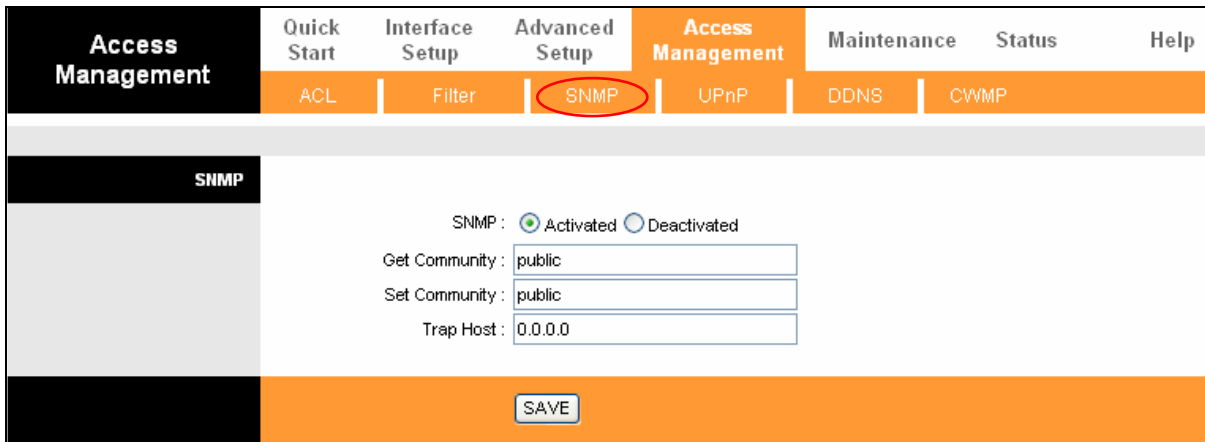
Access Management

Quick Start | Interface Setup | Advanced Setup | Access Management | Maintenance | Status | Help

ACL | Filter | SNMP | UPnP | DDNS | CWMP

SNMP

SNMP : Activated Deactivated

Get Community : public

Set Community : public

Trap Host : 0.0.0.0

SAVE